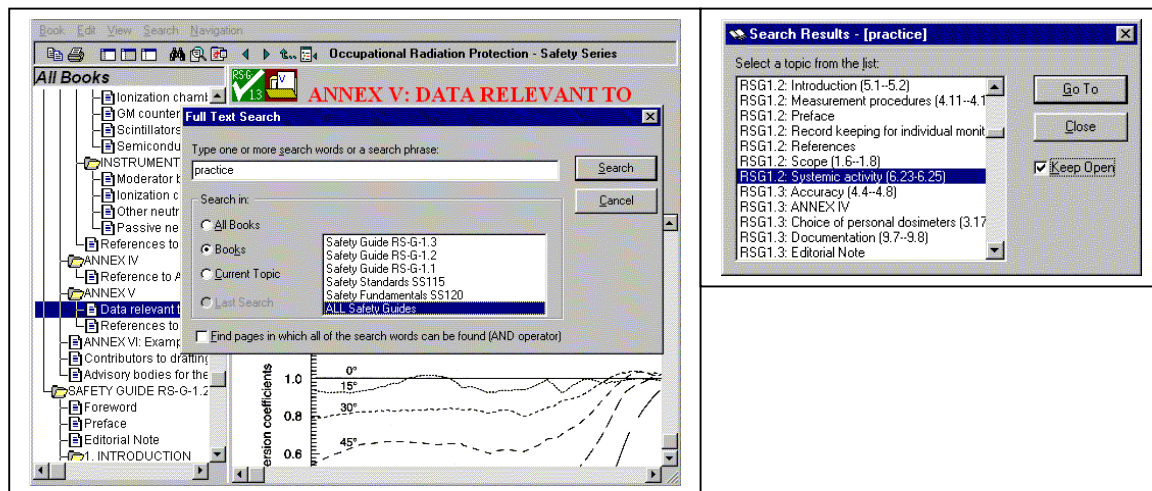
Book Edit View Search Navigation

Occupational Radiation Protection - Safety Series

All Books

Ionization chamb
GM counter
Scintillators
Semicondu
INSTRUMENT
Moderator b
Ionization c
Other neutr
Passive ne
References to
ANNEX IV
Reference to A
ANNEX V
Data relevant t
References to
ANNEX VI: Examp
Contributors to drafting
Advisory bodies for the
SAFETY GUIDE RS-G-1.2
Foreword
Preface
Editorial Note
1. INTRODUCTION

RS-G 1.3

ANNEX V: DATA RELEVANT TO

Full Text Search

Type one or more search words or a search phrase:

practice

Search

Cancel

Search in:

All Books

Books

Current Topic

Last Search

Safety Guide RS-G-1.3
Safety Guide RS-G-1.2
Safety Guide RS-G-1.1
Safety Standards SS115
Safety Fundamentals SS120
ALL Safety Guides

Find pages in which all of the search words can be found (AND operator)

ersion coefficients

1.0
0.8
0.6
0°
15°
30°
45°

Search Results - [practice]

Select a topic from the list:

RSG1.2: Introduction (5.1--5.2)
RSG1.2: Measurement procedures (4.11--4.1
RSG1.2: Preface
RSG1.2: Record keeping for individual monit
RSG1.2: References
RSG1.2: Scope (1.6--1.8)
RSG1.2: Systemic activity (6.23-6.25)
RSG1.3: Accuracy (4.4--4.8)
RSG1.3: ANNEX IV
RSG1.3: Choice of personal dosimeters (3.17
RSG1.3: Documentation (9.7--9.8)
RSG1.3: Editorial Note

Go To

Close

Keep Open